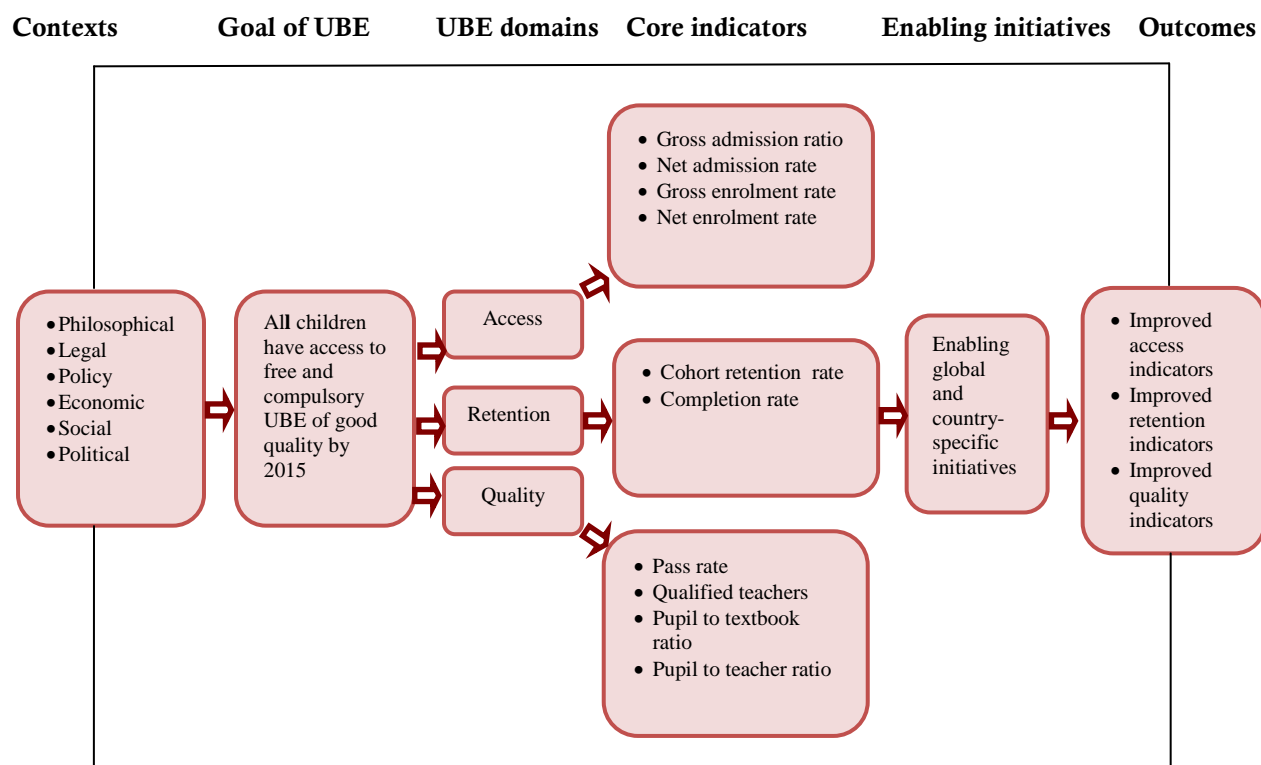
Contexts Goal of UBE UBE domains Core indicators Enabling initiatives Outcomes

- Philosophical
- Legal
- Policy
- Economic
- Social
- Political

All children have access to free and compulsory UBE of good quality by 2015

Access

Retention

Quality

- Gross admission ratio
- Net admission rate
- Gross enrolment rate
- Net enrolment rate

- Cohort retention rate
- Completion rate

- Pass rate
- Qualified teachers
- Pupil to textbook ratio
- Pupil to teacher ratio

Enabling global and country-specific initiatives

- Improved access indicators
- Improved retention indicators
- Improved quality indicators